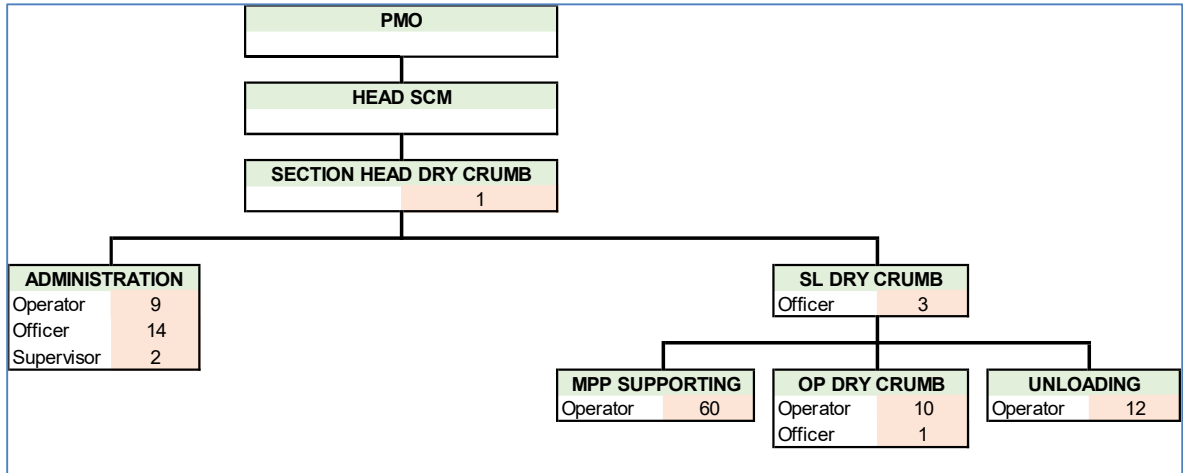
PMO

HEAD SCM

SECTION HEAD DRY CRUMB
1

ADMINISTRATION
| Operator | 9 |
|---|---|
| Officer | 14 |
| Supervisor | 2 |

SL DRY CRUMB
| Officer | 3 |
|---|---|

MPP SUPPORTING
| Operator | 60 |
|---|---|

OP DRY CRUMB
| Operator | 10 |
|---|---|
| Officer | 1 |

UNLOADING
| Operator | 12 |
|---|---|